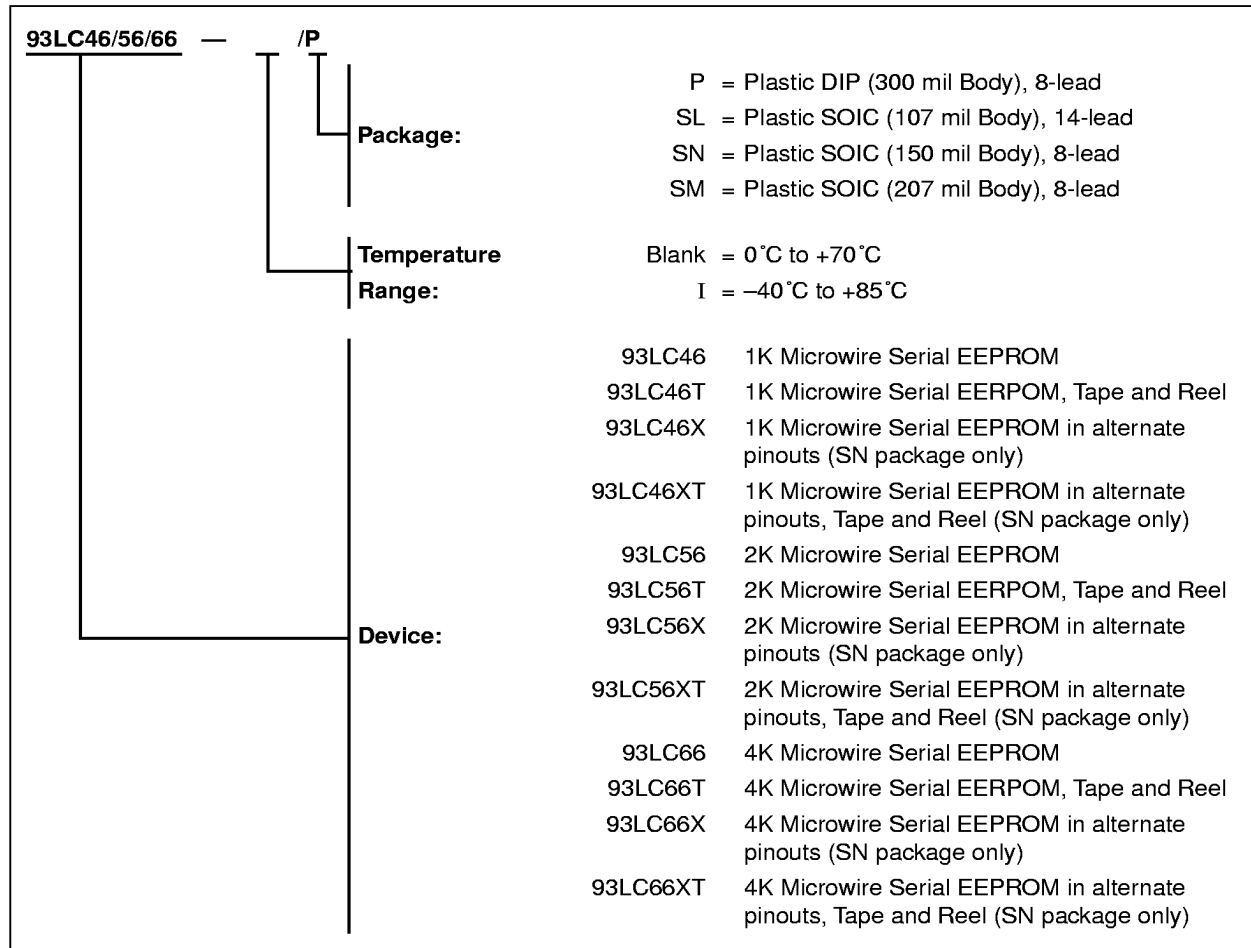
93LC46/56/66 — /P

Package:
P = Plastic DIP (300 mil Body), 8-lead
SL = Plastic SOIC (107 mil Body), 14-lead
SN = Plastic SOIC (150 mil Body), 8-lead
SM = Plastic SOIC (207 mil Body), 8-lead

Temperature Range:
Blank = 0˚C to +70˚C
I = –40˚C to +85˚C

Device:
93LC46 1K Microwire Serial EEPROM
93LC46T 1K Microwire Serial EERPOM, Tape and Reel
93LC46X 1K Microwire Serial EEPROM in alternate pinouts (SN package only)
93LC46XT 1K Microwire Serial EEPROM in alternate pinouts, Tape and Reel (SN package only)
93LC56 2K Microwire Serial EEPROM
93LC56T 2K Microwire Serial EERPOM, Tape and Reel
93LC56X 2K Microwire Serial EEPROM in alternate pinouts (SN package only)
93LC56XT 2K Microwire Serial EEPROM in alternate pinouts, Tape and Reel (SN package only)
93LC66 4K Microwire Serial EEPROM
93LC66T 4K Microwire Serial EERPOM, Tape and Reel
93LC66X 4K Microwire Serial EEPROM in alternate pinouts (SN package only)
93LC66XT 4K Microwire Serial EEPROM in alternate pinouts, Tape and Reel (SN package only)